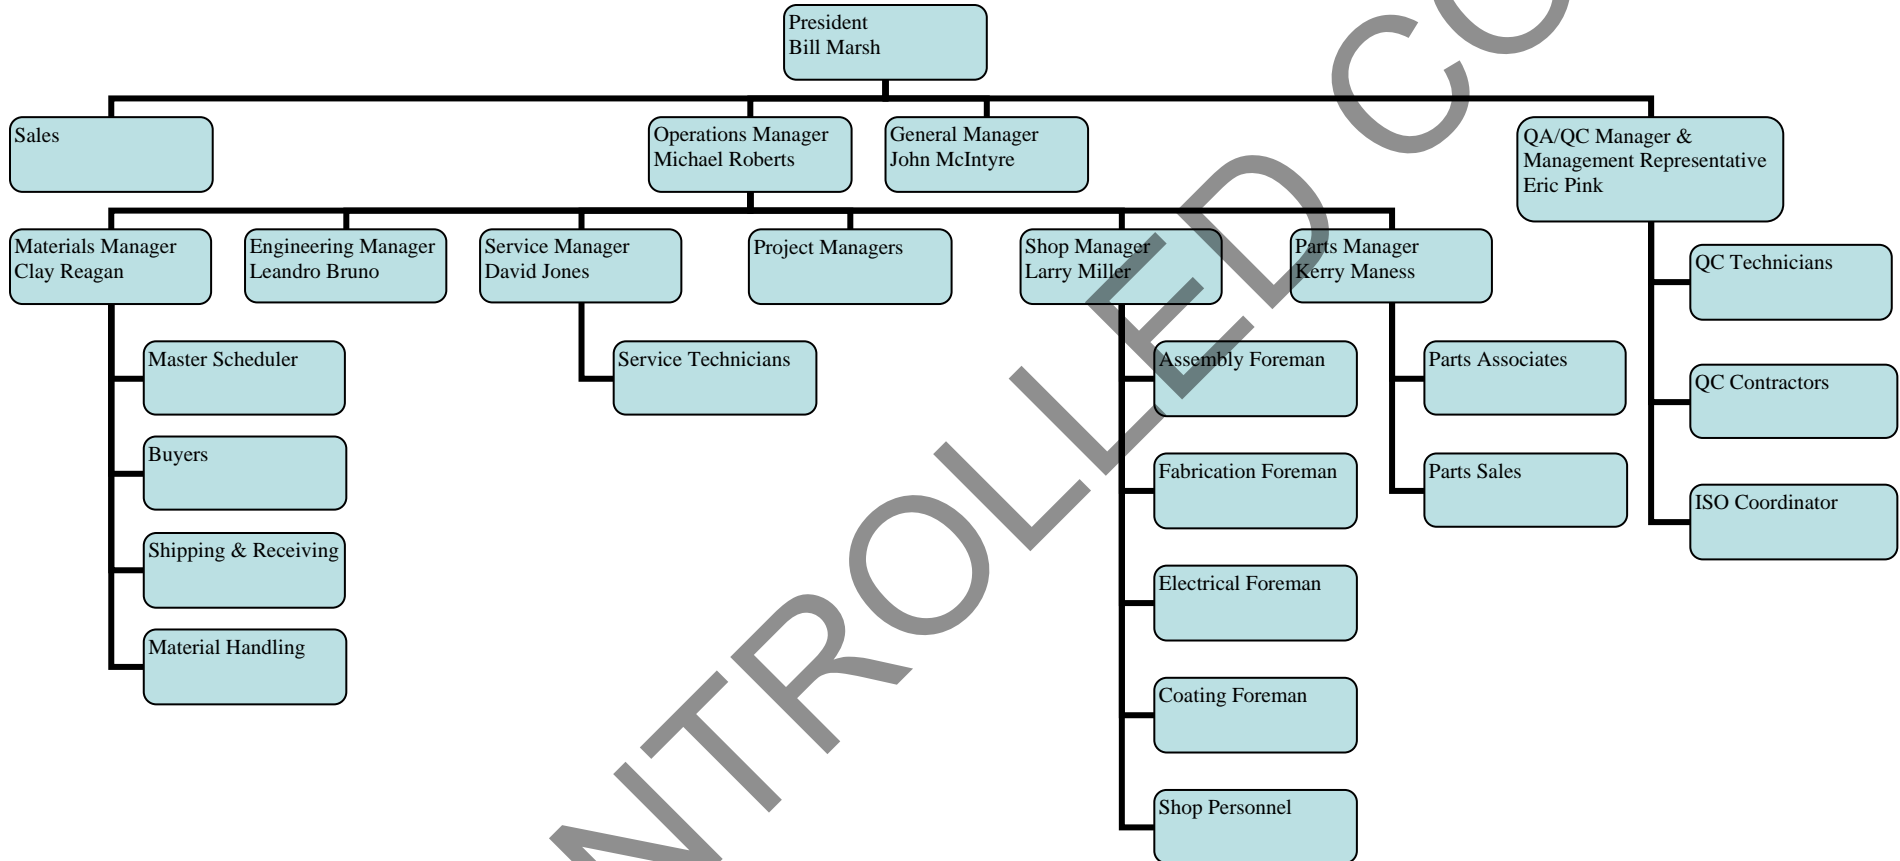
President
Bill Marsh

Sales

Operations Manager
Michael Roberts

General Manager
John McIntyre

QA/QC Manager &
Management Representative
Eric Pink

Materials Manager
Clay Reagan

Engineering Manager
Leandro Bruno

Service Manager
David Jones

Project Managers

Shop Manager
Larry Miller

Parts Manager
Kerry Maness

QC Technicians

Master Scheduler

Service Technicians

Assembly Foreman

Parts Associates

QC Contractors

Buyers

Fabrication Foreman

Parts Sales

ISO Coordinator

Shipping & Receiving

Electrical Foreman

Material Handling

Coating Foreman

Shop Personnel

NTROLLED CO